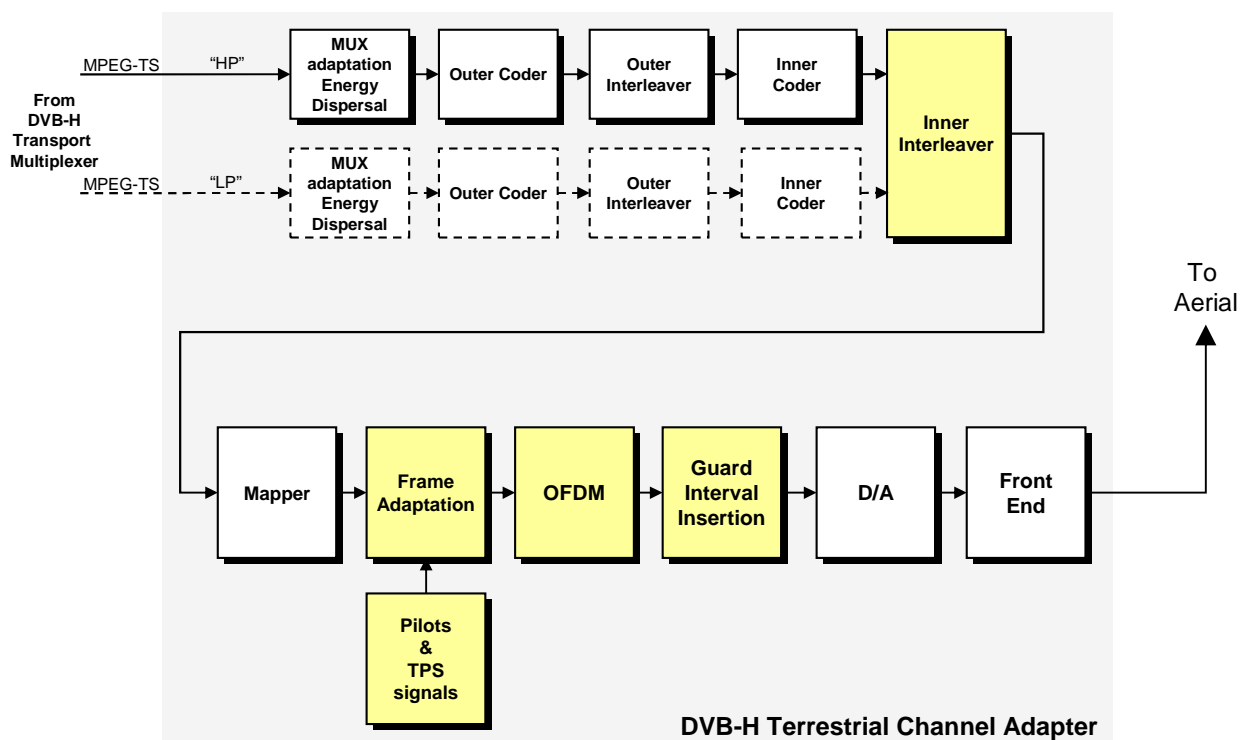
MPEG-TS "HP"

From DVB-H Transport Multiplexer

MPEG-TS "LP"

MUX adaptation Energy Dispersal

Outer Coder

Outer Interleaver

Inner Coder

MUX adaptation Energy Dispersal

Outer Coder

Outer Interleaver

Inner Coder

Inner Interleaver

To Aerial

Mapper

Frame Adaptation

OFDM

Guard Interval Insertion

D/A

Front End

Pilots & TPS signals

DVB-H Terrestrial Channel Adapter